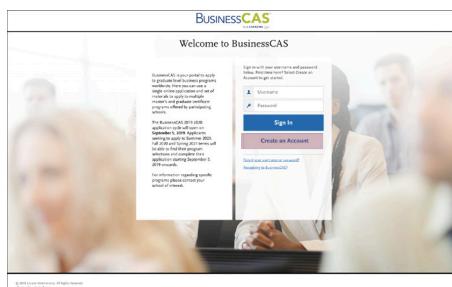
BUSINESSCAS

Welcome to BusinessCAS

BusinessCAS is your portal to apply to graduate level business programs worldwide. Here you can use a single online application and set of materials to apply to multiple master's and graduate certificate programs offered by participating schools.

The BusinessCAS 2019-2020 application cycle will open on September 5, 2019. Applicants seeking to apply to Summer 2020, Fall 2020 and Spring 2021 terms will be able to find their program selections and complete their application starting September 5, 2019 onwards.

For information regarding specific programs please contact your school of interest.

Sign in with your username and password below. First time here? Select Create an Account to get started.

Username

Password

Sign In

Create an Account

Forgot your username or password?

Navigating to BusinessCAS?

© 2019 Liaison International. All Rights Reserved.